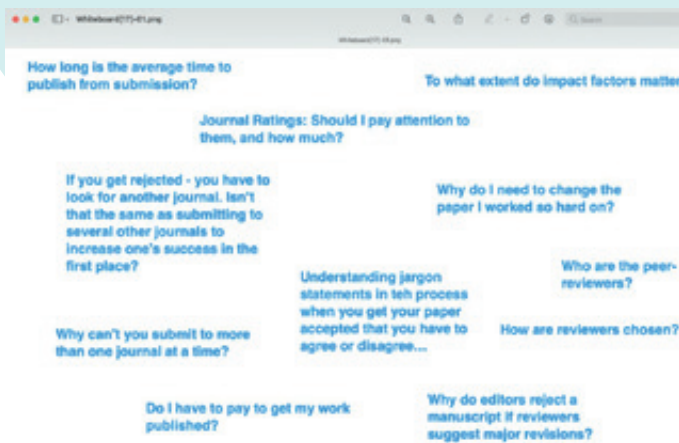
Whiteboard(17)-01.png

Whiteboard(17)-01.png

How long is the average time to publish from submission?

To what extent do impact factors matter

Journal Ratings: Should I pay attention to them, and how much?

If you get rejected - you have to look for another journal. Isn't that the same as submitting to several other journals to increase one's success in the first place?

Why do I need to change the paper I worked so hard on?

Understanding jargon statements in teh process when you get your paper accepted that you have to agree or disagree...

Who are the peer-reviewers?

Why can't you submit to more than one journal at a time?

How are reviewers chosen?

Do I have to pay to get my work published?

Why do editors reject a manuscript if reviewers suggest major revisions?